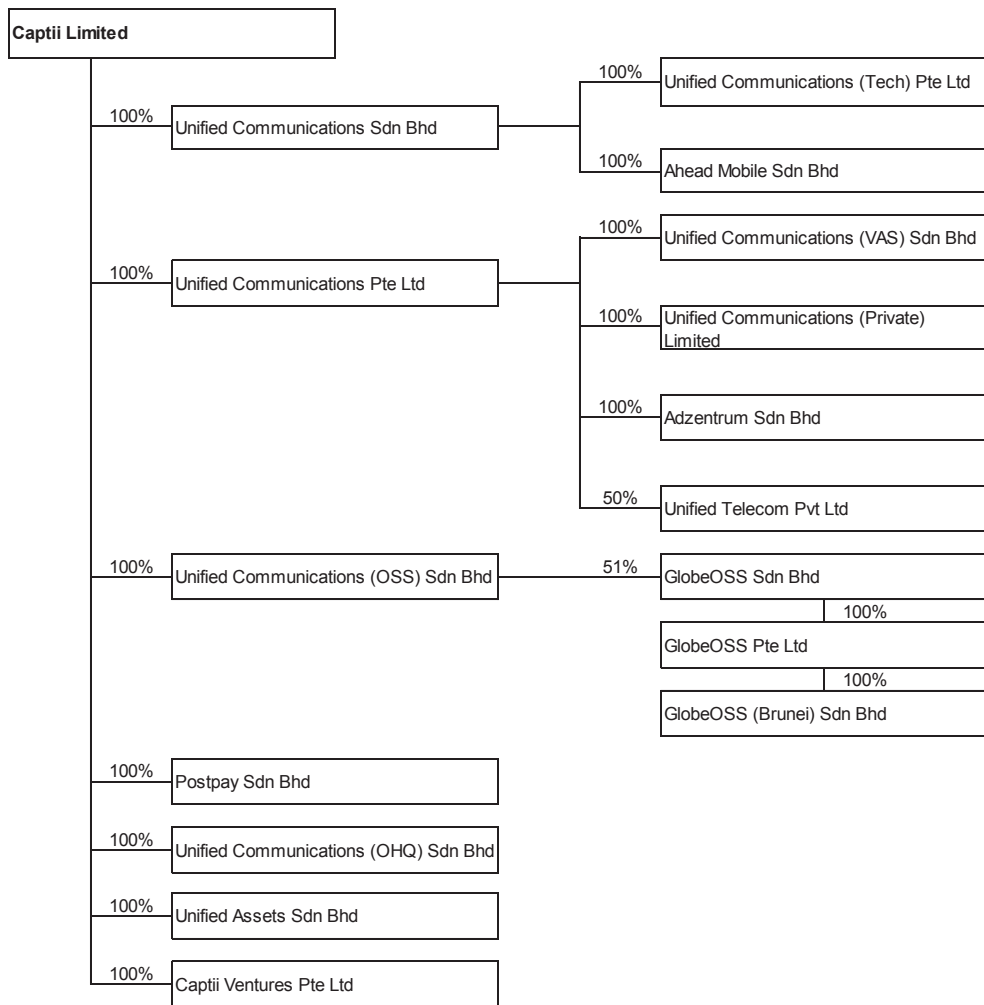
Captii Limited

100%
Unified Communications Sdn Bhd

100%
Unified Communications (Tech) Pte Ltd

100%
Ahead Mobile Sdn Bhd

100%
Unified Communications Pte Ltd

100%
Unified Communications (VAS) Sdn Bhd

100%
Unified Communications (Private) Limited

100%
Adzentrum Sdn Bhd

50%
Unified Telecom Pvt Ltd

100%
Unified Communications (OSS) Sdn Bhd

51%
GlobeOSS Sdn Bhd

100%
GlobeOSS Pte Ltd

100%
GlobeOSS (Brunei) Sdn Bhd

100%
Postpay Sdn Bhd

100%
Unified Communications (OHQ) Sdn Bhd

100%
Unified Assets Sdn Bhd

100%
Captii Ventures Pte Ltd